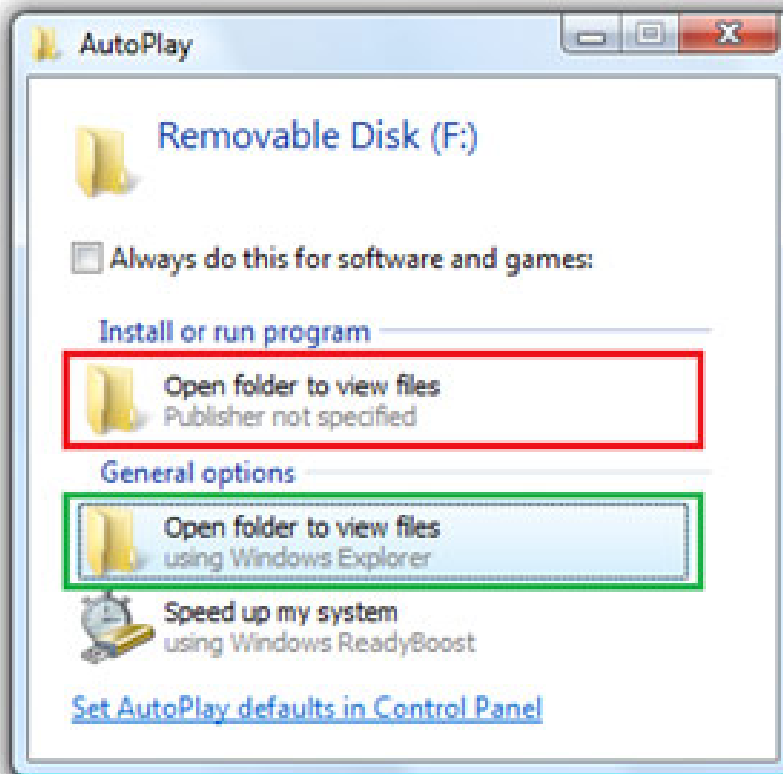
AutoPlay

Removable Disk (F:)

Always do this for software and games:

Install or run program

Open folder to view files
Publisher not specified

General options

Open folder to view files
using Windows Explorer

Speed up my system
using Windows ReadyBoost

Set AutoPlay defaults in Control Panel